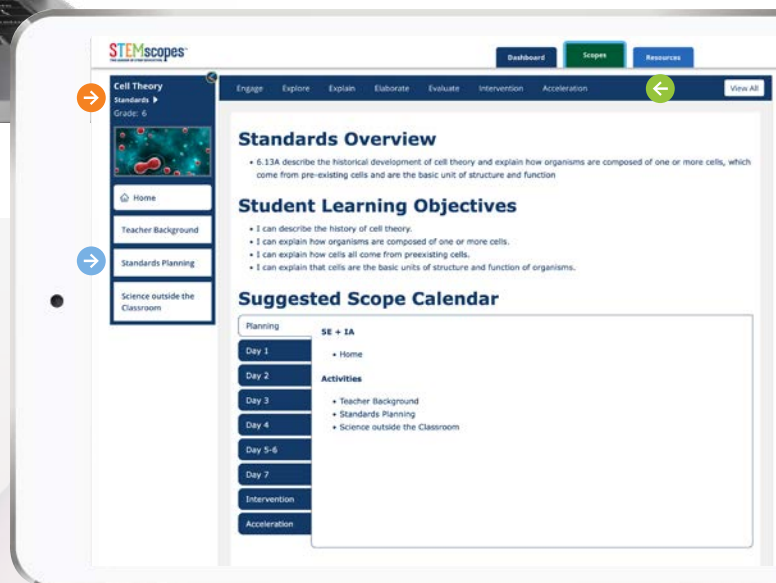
STEMscopes

Dashboard

Scopes

Resources

Cell Theory

Standards ▶

Grade: 6

Home

Teacher Background

Standards Planning

Science outside the Classroom

Engage

Explore

Explain

Elaborate

Evaluate

Intervention

Acceleration

View All

Standards Overview

• 6.13A describe the historical development of cell theory and explain how organisms are composed of one or more cells, which come from pre-existing cells and are the basic unit of structure and function

Student Learning Objectives

• I can describe the history of cell theory.
• I can explain how organisms are composed of one or more cells.
• I can explain how cells all come from preexisting cells.
• I can explain that cells are the basic units of structure and function of organisms.

Suggested Scope Calendar

Planning

Day 1

Day 2

Day 3

Day 4

Day 5-6

Day 7

Intervention

Acceleration

SE + IA

• Home

Activities

• Teacher Background
• Standards Planning
• Science outside the Classroom